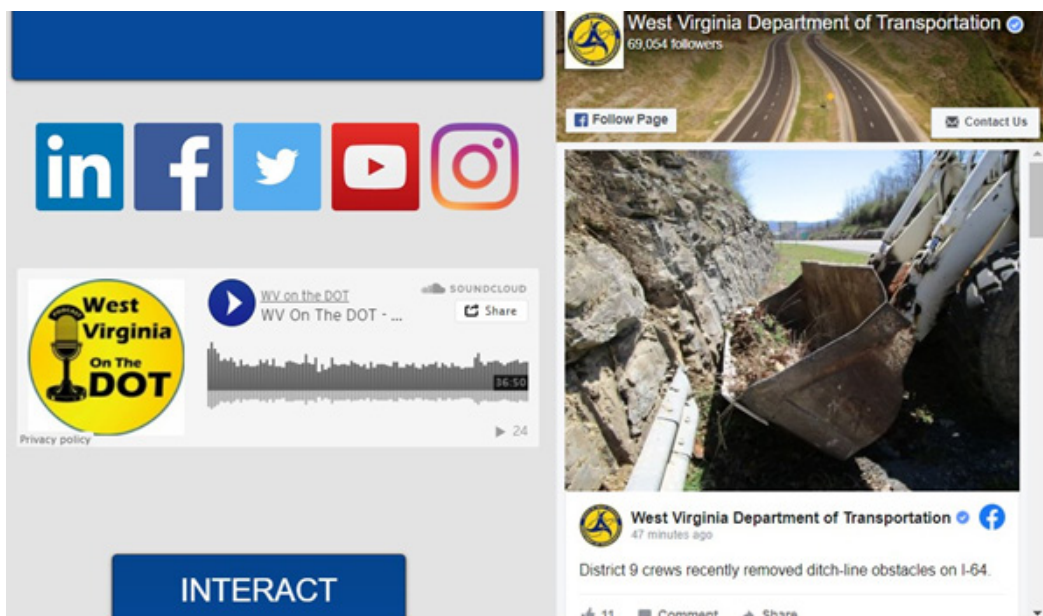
West Virginia On The DOT

WV on the DOT

WV On The DOT - ...

SOUNDCLOUD

Share

36:50

Privacy policy

▶ 24

INTERACT

West Virginia Department of Transportation

69,054 followers

Follow Page

Contact Us

West Virginia Department of Transportation

47 minutes ago

District 9 crews recently removed ditch-line obstacles on I-64.

11 Comment Share